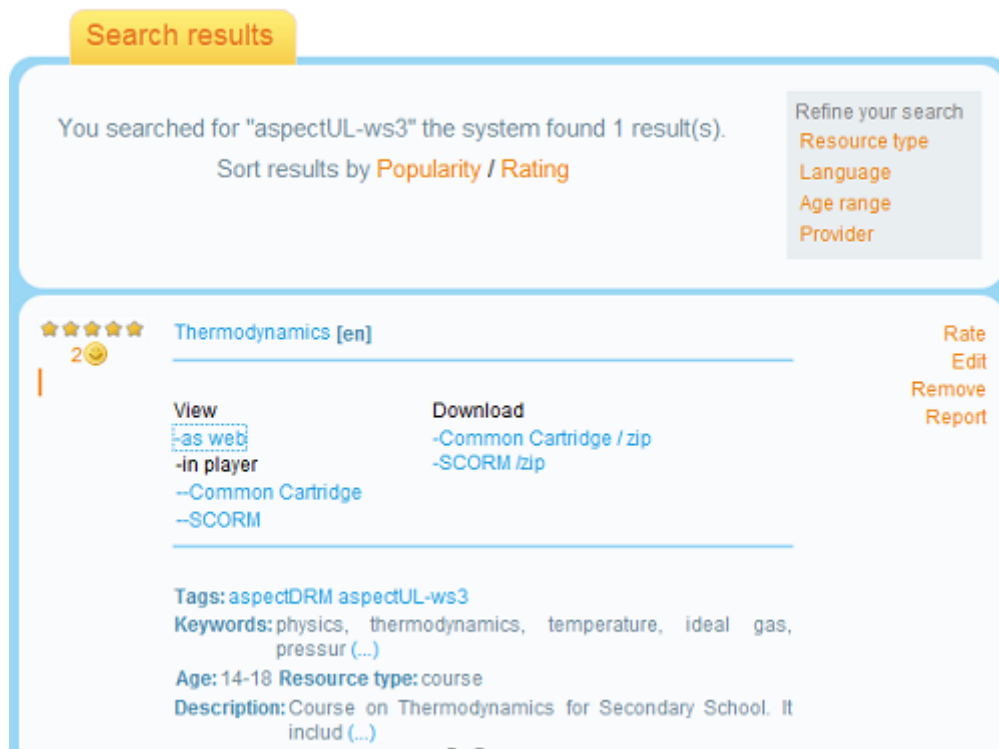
Search results

You searched for "aspectUL-ws3" the system found 1 result(s).

Sort results by Popularity / Rating

Refine your search
Resource type
Language
Age range
Provider

2

Thermodynamics [en]

Rate
Edit
Remove
Report

View
-as web
-in player
--Common Cartridge
--SCORM

Download
-Common Cartridge / zip
-SCORM /zip

Tags: aspectDRM aspectUL-ws3
Keywords: physics, thermodynamics, temperature, ideal gas, pressur (...)
Age: 14-18 Resource type: course
Description: Course on Thermodynamics for Secondary School. It includ (...)